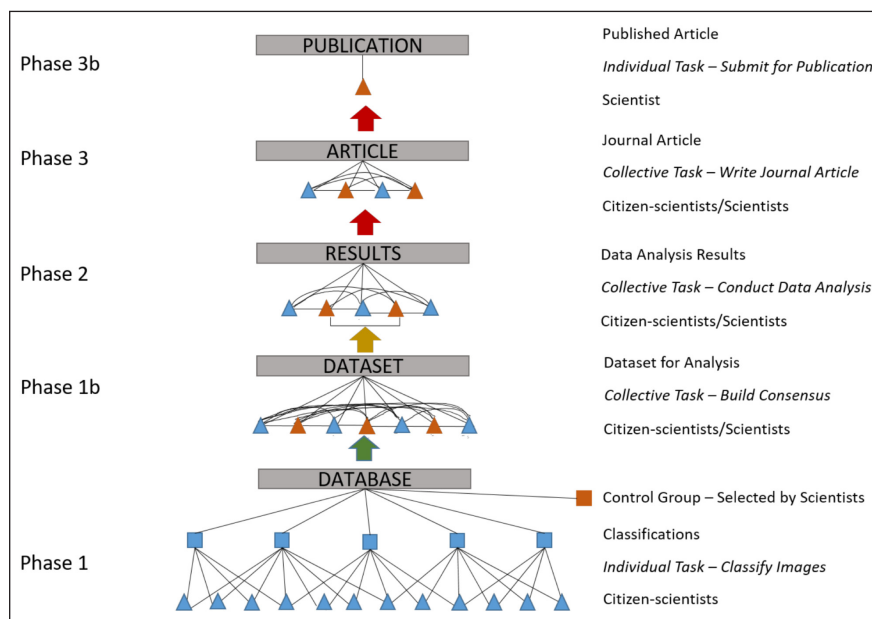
Phase 3b

PUBLICATION

Published Article

*Individual Task – Submit for Publication*

Scientist

Phase 3

ARTICLE

Journal Article

*Collective Task – Write Journal Article*

Citizen-scientists/Scientists

Phase 2

RESULTS

Data Analysis Results

*Collective Task – Conduct Data Analysis*

Citizen-scientists/Scientists

Phase 1b

DATASET

Dataset for Analysis

*Collective Task – Build Consensus*

Citizen-scientists/Scientists

DATABASE

Control Group – Selected by Scientists

Phase 1

Classifications

*Individual Task – Classify Images*

Citizen-scientists